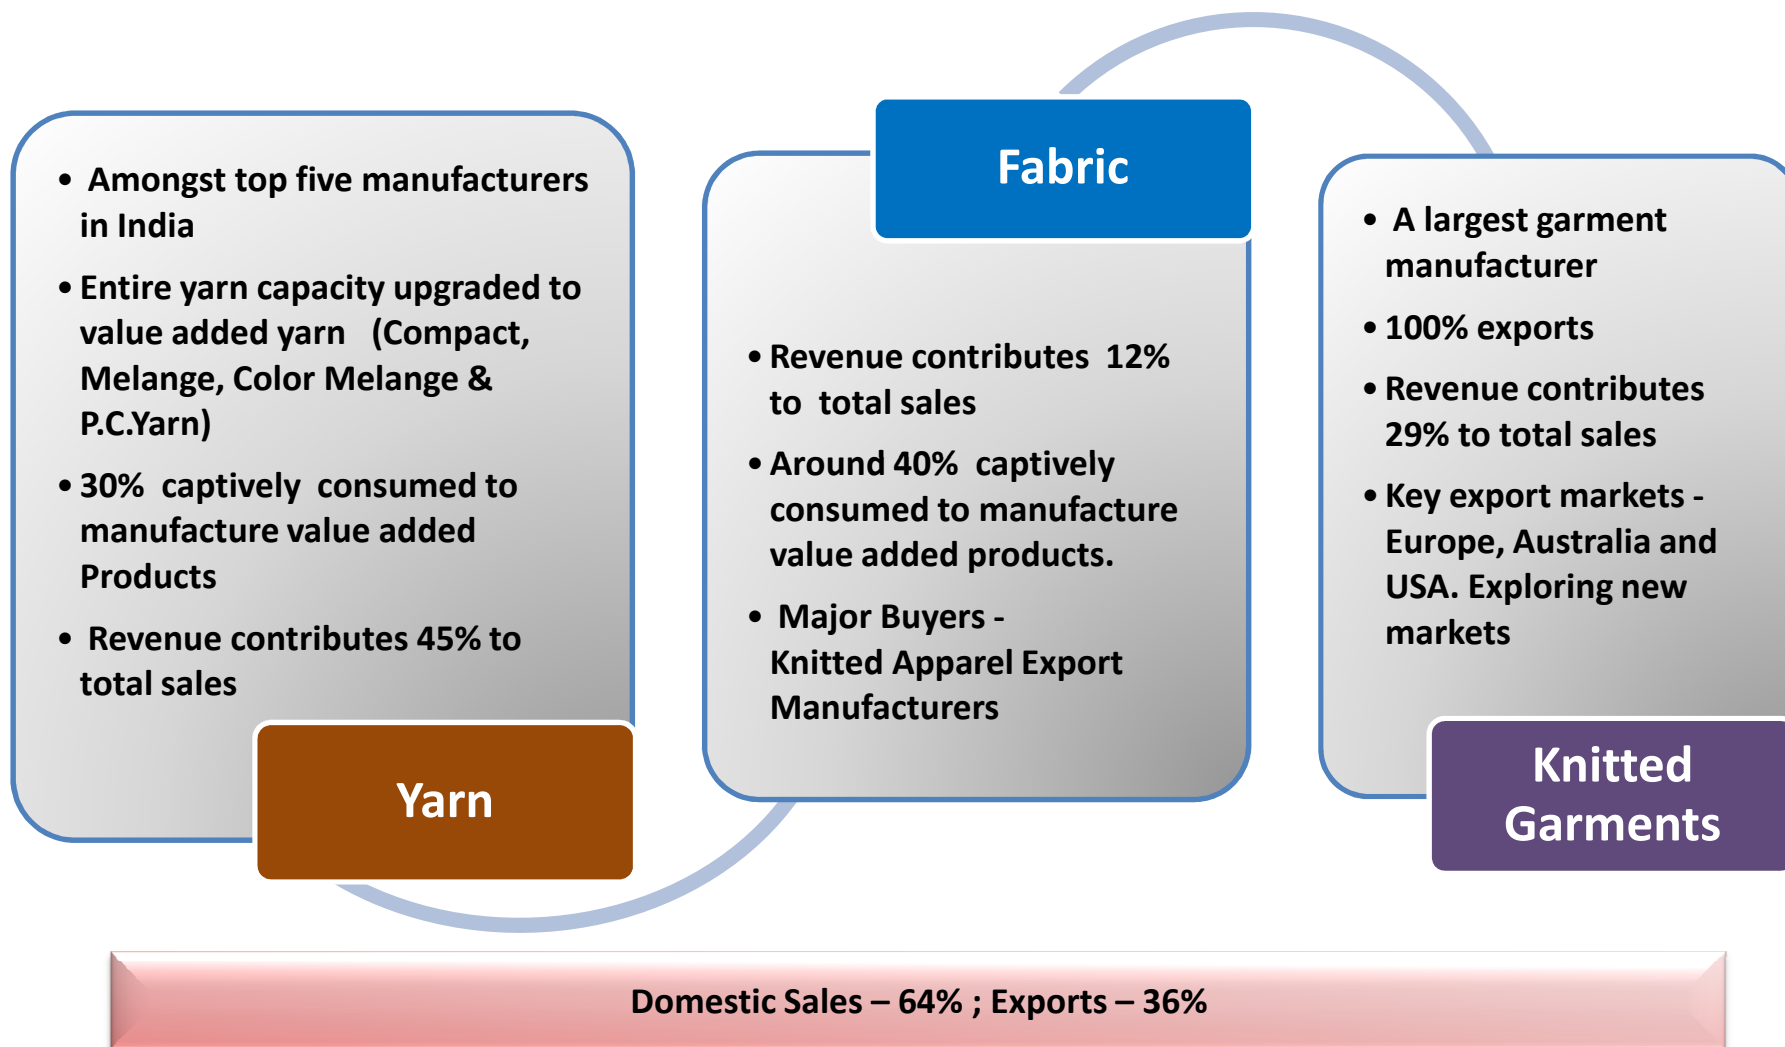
- Amongst top five manufacturers in India
- Entire yarn capacity upgraded to value added yarn (Compact, Melange, Color Melange & P.C.Yarn)
- 30% captively consumed to manufacture value added Products
- Revenue contributes 45% to total sales

Yarn

Fabric

- Revenue contributes 12% to total sales
- Around 40% captively consumed to manufacture value added products.
- Major Buyers - Knitted Apparel Export Manufacturers

- A largest garment manufacturer
- 100% exports
- Revenue contributes 29% to total sales
- Key export markets - Europe, Australia and USA. Exploring new markets

Knitted Garments

Domestic Sales – 64% ; Exports – 36%